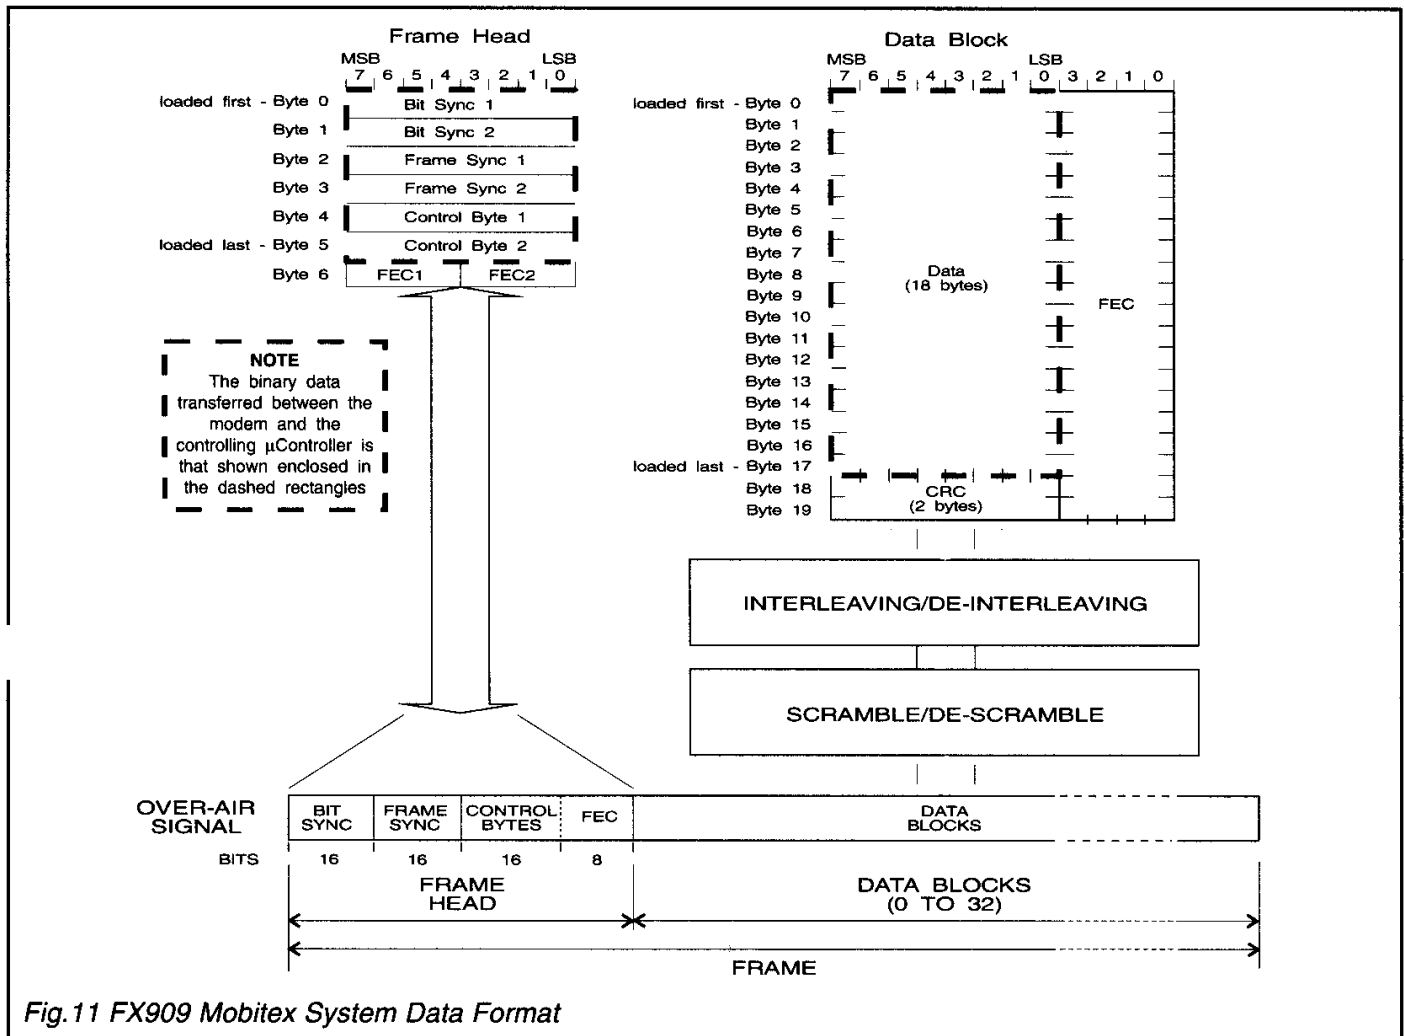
Frame Head

MSB LSB
7 6 5 4 3 2 1 0

loaded first - Byte 0 Bit Sync 1
Byte 1 Bit Sync 2
Byte 2 Frame Sync 1
Byte 3 Frame Sync 2
Byte 4 Control Byte 1
loaded last - Byte 5 Control Byte 2
Byte 6 FEC1 FEC2

Data Block

MSB LSB
7 6 5 4 3 2 1 0 3 2 1 0

loaded first - Byte 0
Byte 1
Byte 2
Byte 3
Byte 4
Byte 5
Byte 6
Byte 7
Byte 8
Byte 9
Byte 10
Byte 11
Byte 12
Byte 13
Byte 14
Byte 15
Byte 16
loaded last - Byte 17
Byte 18
Byte 19

Data
(18 bytes)

FEC

CRC
(2 bytes)

NOTE
The binary data transferred between the modem and the controlling µController is that shown enclosed in the dashed rectangles

INTERLEAVING/DE-INTERLEAVING

SCRAMBLE/DE-SCRAMBLE

OVER-AIR SIGNAL

| BIT SYNC | FRAME SYNC | CONTROL BYTES | FEC | DATA BLOCKS |
|---|---|---|---|---|
| 16 | 16 | 16 | 8 | |

BITS

FRAME HEAD

DATA BLOCKS
(0 TO 32)

FRAME

Fig.11 FX909 Mobitex System Data Format